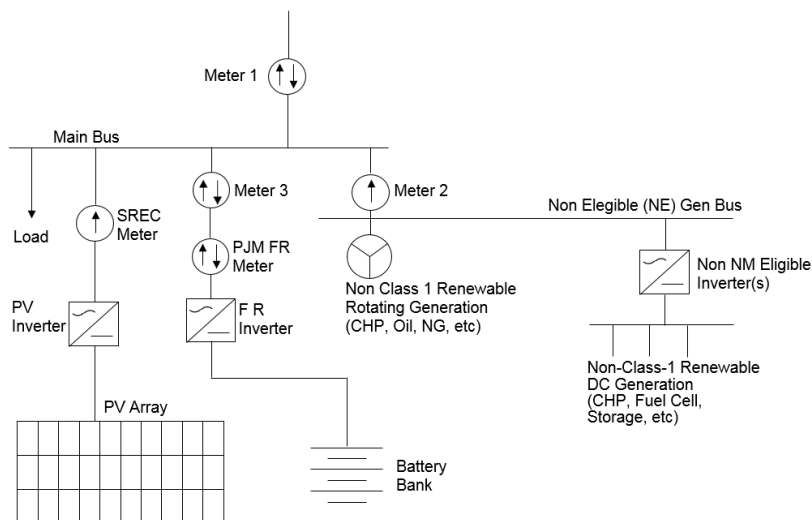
Meter 1

Main Bus

Load

SREC Meter

Meter 3

PJM FR Meter

Meter 2

Non Elegible (NE) Gen Bus

Non Class 1 Renewable Rotating Generation (CHP, Oil, NG, etc)

Non NM Eligible Inverter(s)

PV Inverter

F R Inverter

Non-Class-1 Renewable DC Generation (CHP, Fuel Cell, Storage, etc)

PV Array

Battery Bank